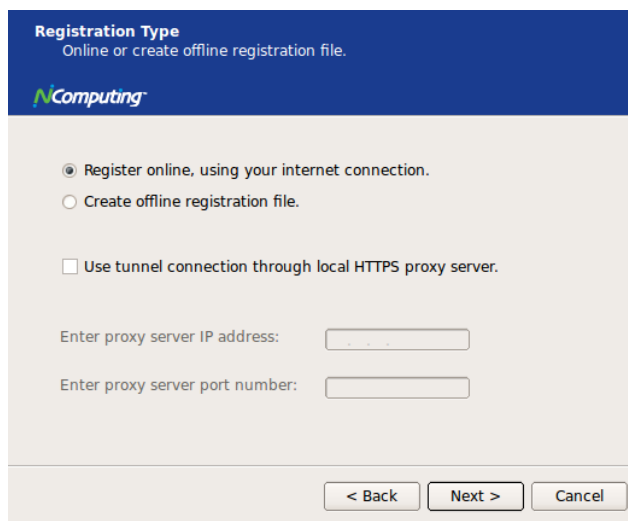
Registration Type
Online or create offline registration file.

NComputing

Register online, using your internet connection.

Create offline registration file.

Use tunnel connection through local HTTPS proxy server.

Enter proxy server IP address: . . .

Enter proxy server port number:

< Back

Next >

Cancel